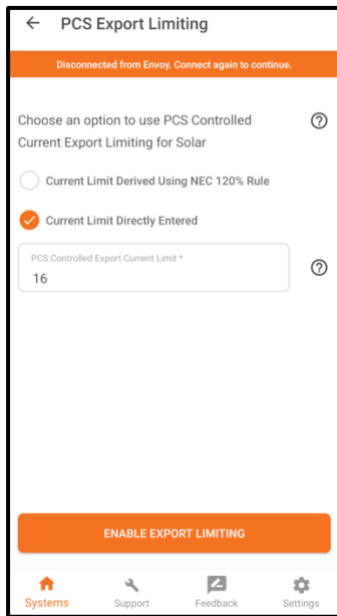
← PCS Export Limiting

Disconnected from Envoy. Connect again to continue.

Choose an option to use PCS Controlled Current Export Limiting for Solar

Current Limit Derived Using NEC 120% Rule

Current Limit Directly Entered

PCS Controlled Export Current Limit *
16

ENABLE EXPORT LIMITING

Systems Support Feedback Settings